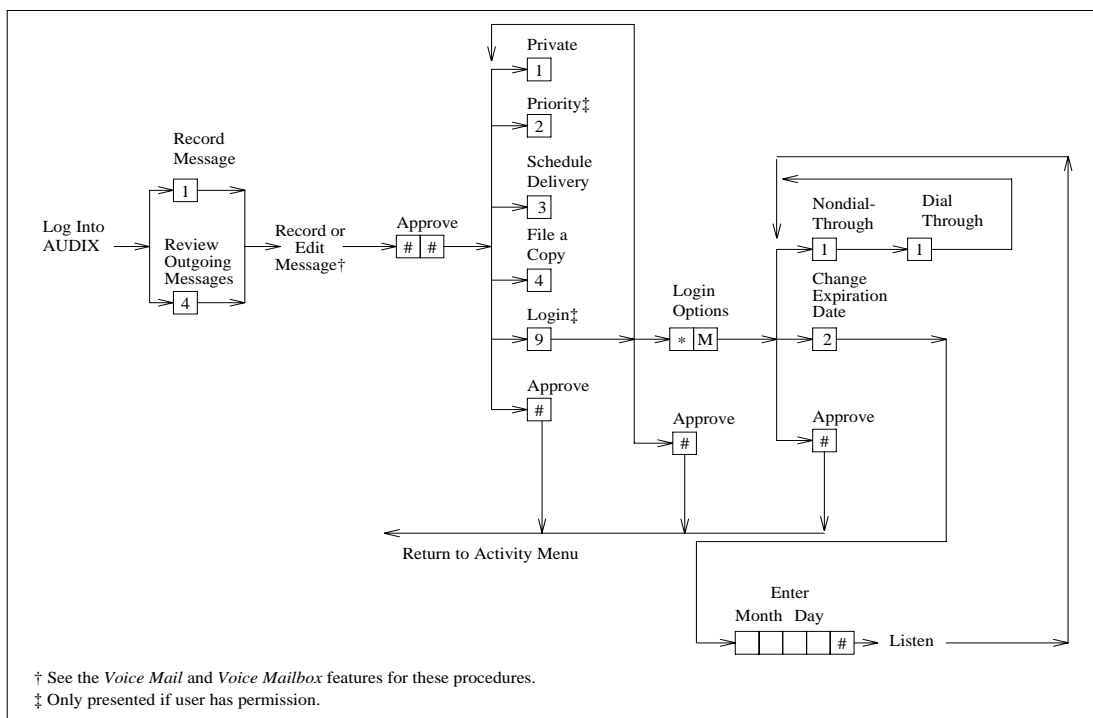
Log Into AUDIX

Record Message
1

Review Outgoing Messages
4

Record or Edit Message†

Approve
# #

Private
1

Priority‡
2

Schedule Delivery
3

File a Copy
4

Login‡
9

Approve
#

Login Options
* M

Approve
#

Nondial-Through
1

Dial Through
1

Change Expiration Date
2

Approve
#

Return to Activity Menu

Enter
Month Day
#

Listen

† See the *Voice Mail* and *Voice Mailbox* features for these procedures.
‡ Only presented if user has permission.